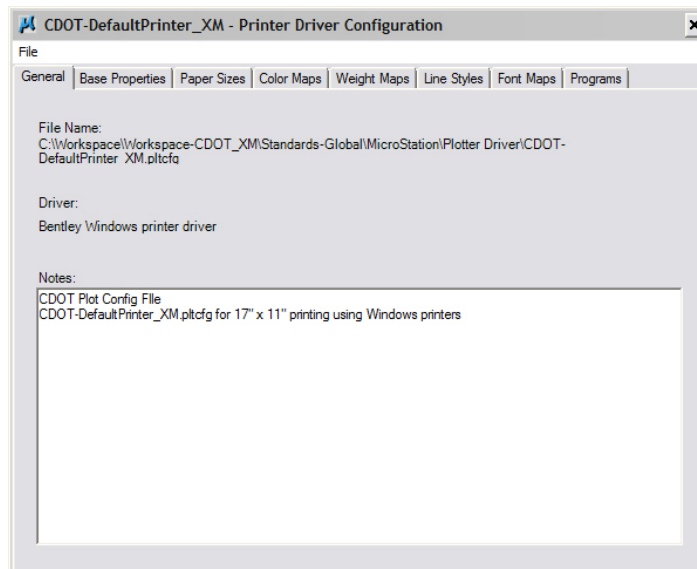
CDOT-DefaultPrinter_XM - Printer Driver Configuration

File

General | Base Properties | Paper Sizes | Color Maps | Weight Maps | Line Styles | Font Maps | Programs

File Name:
C:\Workspace\Workspace-CDOT_XM\Standards-Global\MicroStation\Plotter Driver\CDOT-DefaultPrinter_XM.pltcfg

Driver:
Bentley Windows printer driver

Notes:
CDOT Plot Config Flle
CDOT-DefaultPrinter_XM.pltcfg for 17" x 11" printing using Windows printers